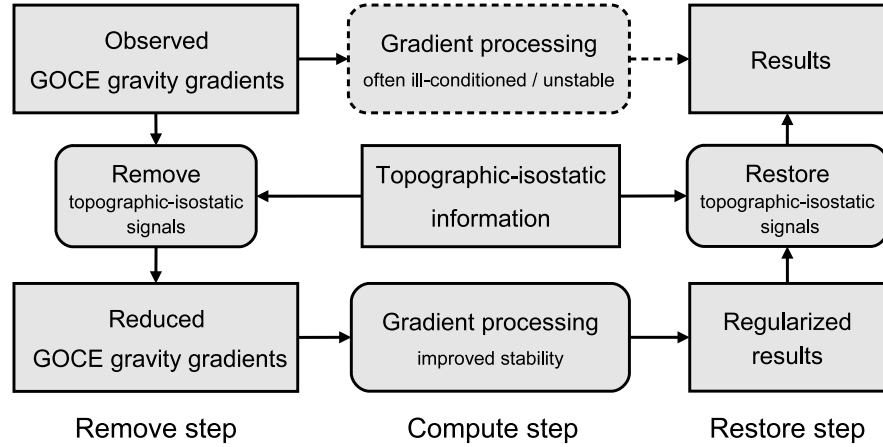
Observed GOCE gravity gradients

Gradient processing
often ill-conditioned / unstable

Results

Remove
topographic-isostatic signals

Topographic-isostatic information

Restore
topographic-isostatic signals

Reduced GOCE gravity gradients

Gradient processing
improved stability

Regularized results

Remove step

Compute step

Restore step